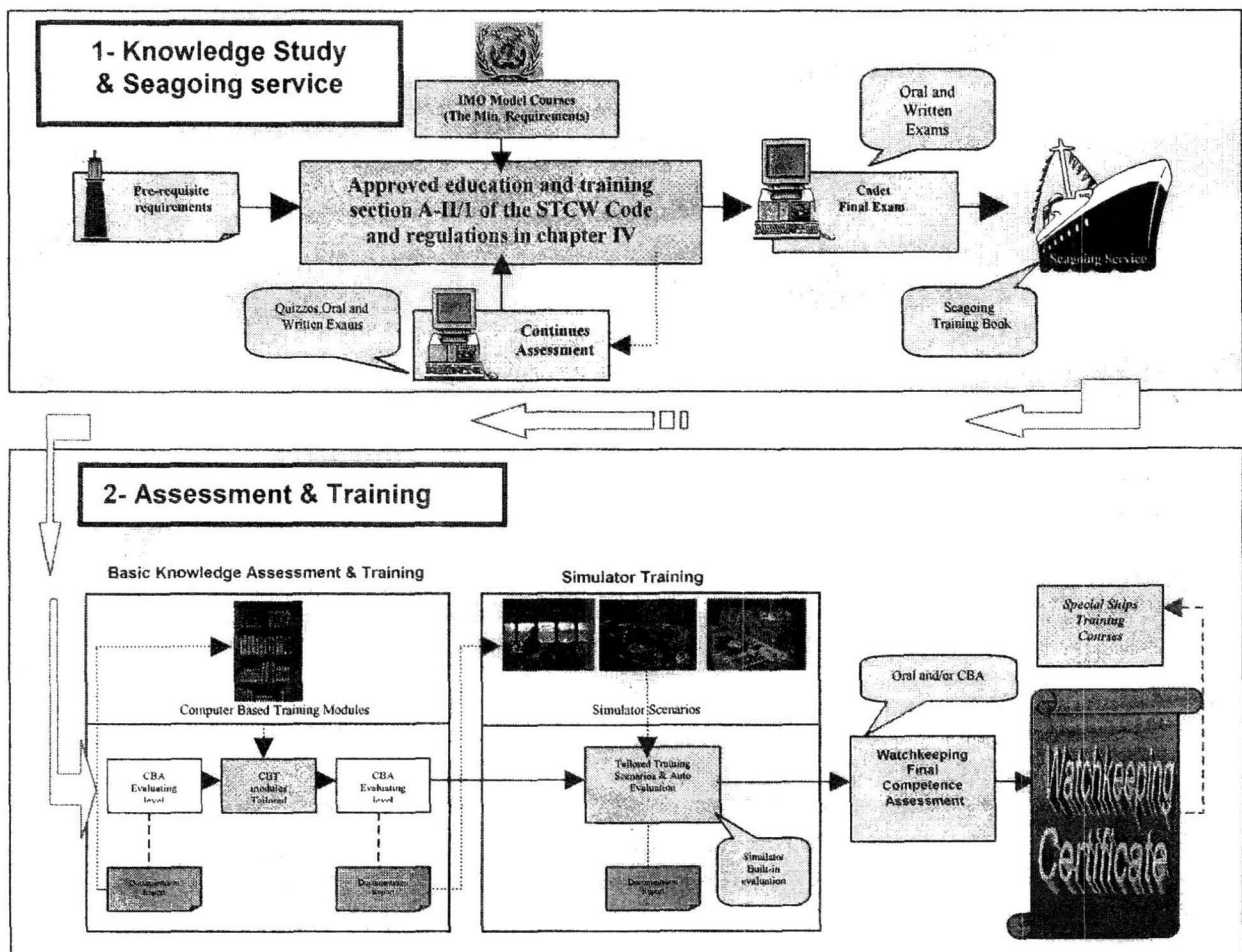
1- Knowledge Study & Seagoing service

IMO Model Courses (The Min. Requirements)

Oral and Written Exams

Pre-requisite requirements

Approved education and training section A-II/1 of the STCW Code and regulations in chapter IV

Cadet Final Exam

Seagoing Service

Quizzes,Oral and Written Exams

Continues Assessment

Seagoing Training Book

2- Assessment & Training

Basic Knowledge Assessment & Training

Simulator Training

Special Ships Training Courses

Computer Based Training Modules

Simulator Scenarios

Oral and/or CBA

CBA Evaluating level

CBT modules Tailored

CBA Evaluating level

Tailored Training Scenarios & Auto Evaluation

Watchkeeping Final Competence Assessment

Watchkeeping Certificate

Simulator Built-in evaluation

Documentation Report

Documentation Report

Documentation Report